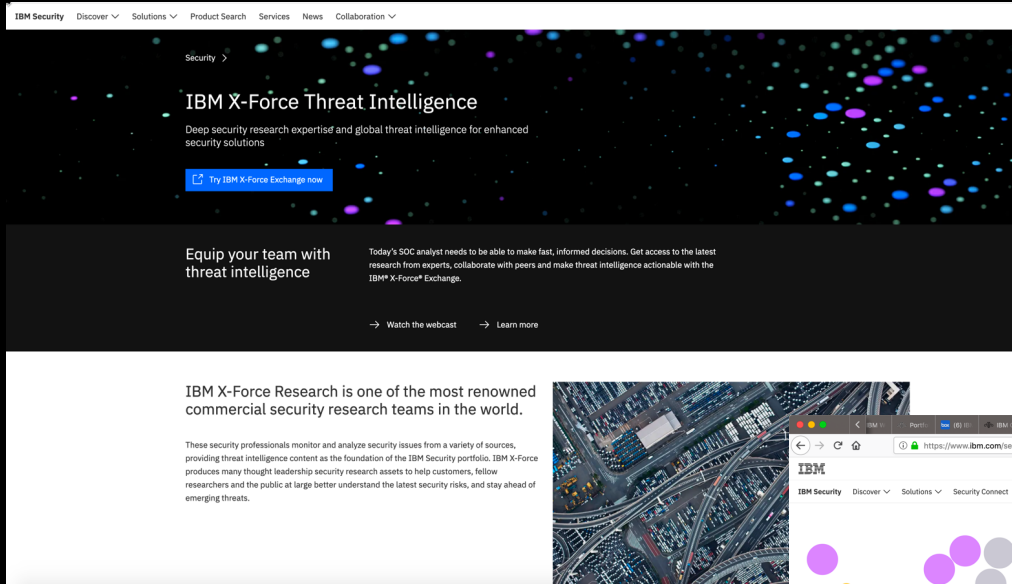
IBM Security Discover Solutions Product Search Services News Collaboration

Security >

IBM X-Force Threat Intelligence

Deep security research expertise and global threat intelligence for enhanced security solutions

Try IBM X-Force Exchange now

Equip your team with threat intelligence

Today's SOC analyst needs to be able to make fast, informed decisions. Get access to the latest research from experts, collaborate with peers and make threat intelligence actionable with the IBM® X-Force® Exchange.

Watch the webcast

Learn more

IBM X-Force Research is one of the most renowned commercial security research teams in the world.

These security professionals monitor and analyze security issues from a variety of sources, providing threat intelligence content as the foundation of the IBM Security portfolio. IBM X-Force produces many thought leadership security research assets to help customers, fellow researchers and the public at large better understand the latest security risks, and stay ahead of emerging threats.

IBM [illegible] Portfo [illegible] (6) IB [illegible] IBM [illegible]

https://www.ibm.com/se

IBM

IBM Security Discover Solutions Security Connect